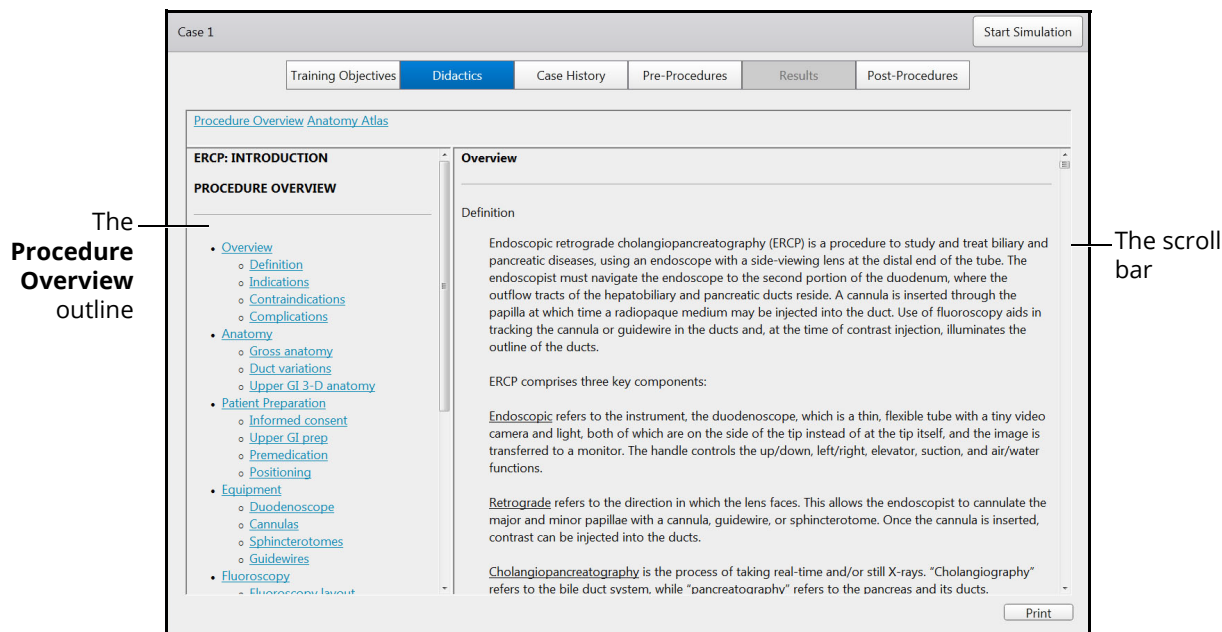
Case 1

Start Simulation

Training Objectives | Didactics | Case History | Pre-Procedures | Results | Post-Procedures

Procedure Overview Anatomy Atlas

ERCP: INTRODUCTION

PROCEDURE OVERVIEW

- Overview
  - Definition
  - Indications
  - Contraindications
  - Complications
- Anatomy
  - Gross anatomy
  - Duct variations
  - Upper GI 3-D anatomy
- Patient Preparation
  - Informed consent
  - Upper GI prep
  - Premedication
  - Positioning
- Equipment
  - Duodenoscope
  - Cannulas
  - Sphincterotomes
  - Guidewires
- Fluoroscopy
  - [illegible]

The Procedure Overview outline

Overview

Definition

Endoscopic retrograde cholangiopancreatography (ERCP) is a procedure to study and treat biliary and pancreatic diseases, using an endoscope with a side-viewing lens at the distal end of the tube. The endoscopist must navigate the endoscope to the second portion of the duodenum, where the outflow tracts of the hepatobiliary and pancreatic ducts reside. A cannula is inserted through the papilla at which time a radiopaque medium may be injected into the duct. Use of fluoroscopy aids in tracking the cannula or guidewire in the ducts and, at the time of contrast injection, illuminates the outline of the ducts.

ERCP comprises three key components:

Endoscopic refers to the instrument, the duodenoscope, which is a thin, flexible tube with a tiny video camera and light, both of which are on the side of the tip instead of at the tip itself, and the image is transferred to a monitor. The handle controls the up/down, left/right, elevator, suction, and air/water functions.

Retrograde refers to the direction in which the lens faces. This allows the endoscopist to cannulate the major and minor papillae with a cannula, guidewire, or sphincterotome. Once the cannula is inserted, contrast can be injected into the ducts.

Cholangiopancreatography is the process of taking real-time and/or still X-rays. “Cholangiography” refers to the bile duct system, while “pancreatography” refers to the pancreas and its ducts.

The scroll bar

Print